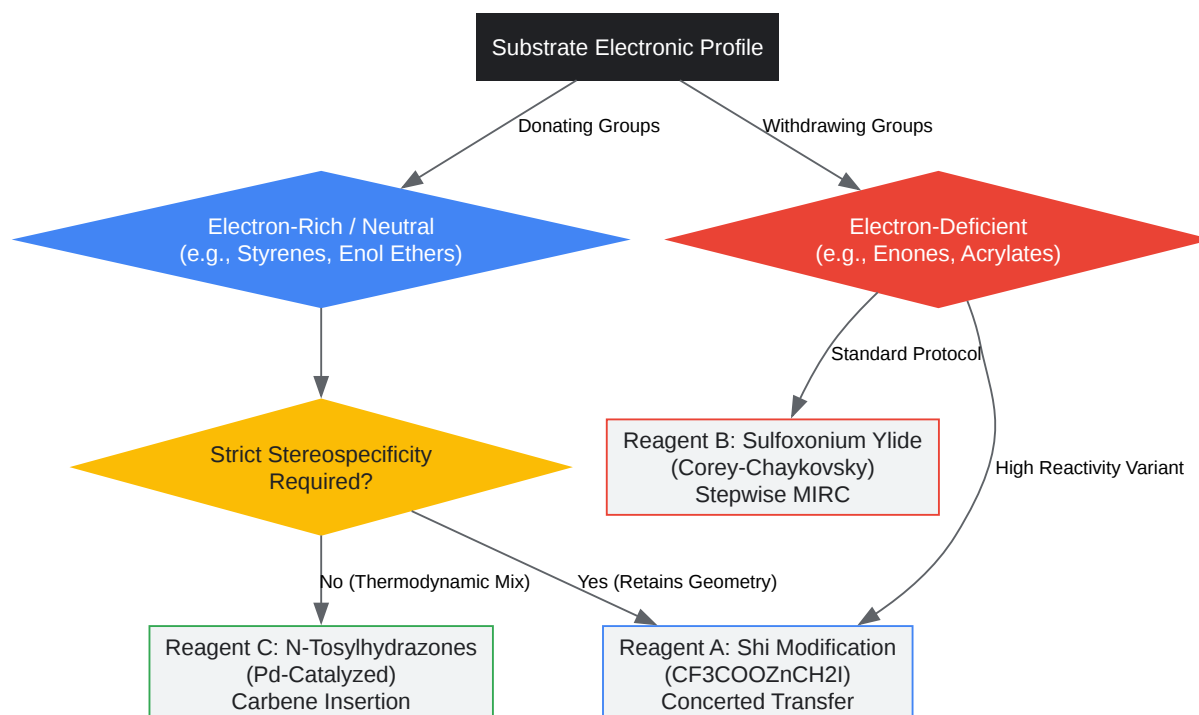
Substrate Electronic Profile

Donating Groups

Withdrawing Groups

Electron-Rich / Neutral
(e.g., Styrenes, Enol Ethers)

Electron-Deficient
(e.g., Enones, Acrylates)

Standard Protocol

Reagent B: Sulfoxonium Ylide
(Corey-Chaykovsky)
Stepwise MIRC

High Reactivity Variant

Strict Stereospecificity
Required?

No (Thermodynamic Mix)

Yes (Retains Geometry)

Reagent C: N-Tosylhydrazones
(Pd-Catalyzed)
Carbene Insertion

Reagent A: Shi Modification
(CF3COOZnCH2I)
Concerted Transfer